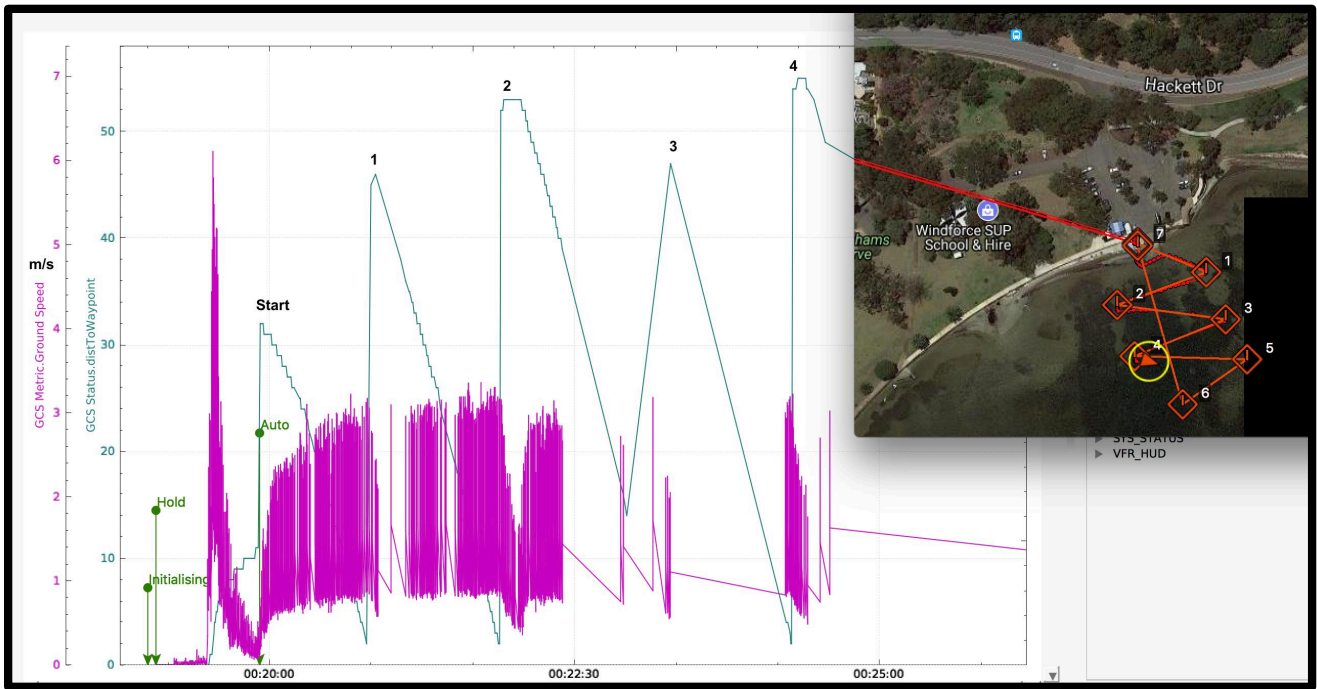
m/s

GCS Metric.Ground Speed

GCS Status.distToWaypoint

7
6
5
4
3
2
1
0

50
40
30
20
10
0

Start
1
2
3
4

Hold
Initialising
Auto

00:20:00
00:22:30
00:25:00

Hackett Dr
Windforce SUP School & Hire
hams rve

7
1
2
3
4
5
6

SYS_STATUS
VFR_HUD